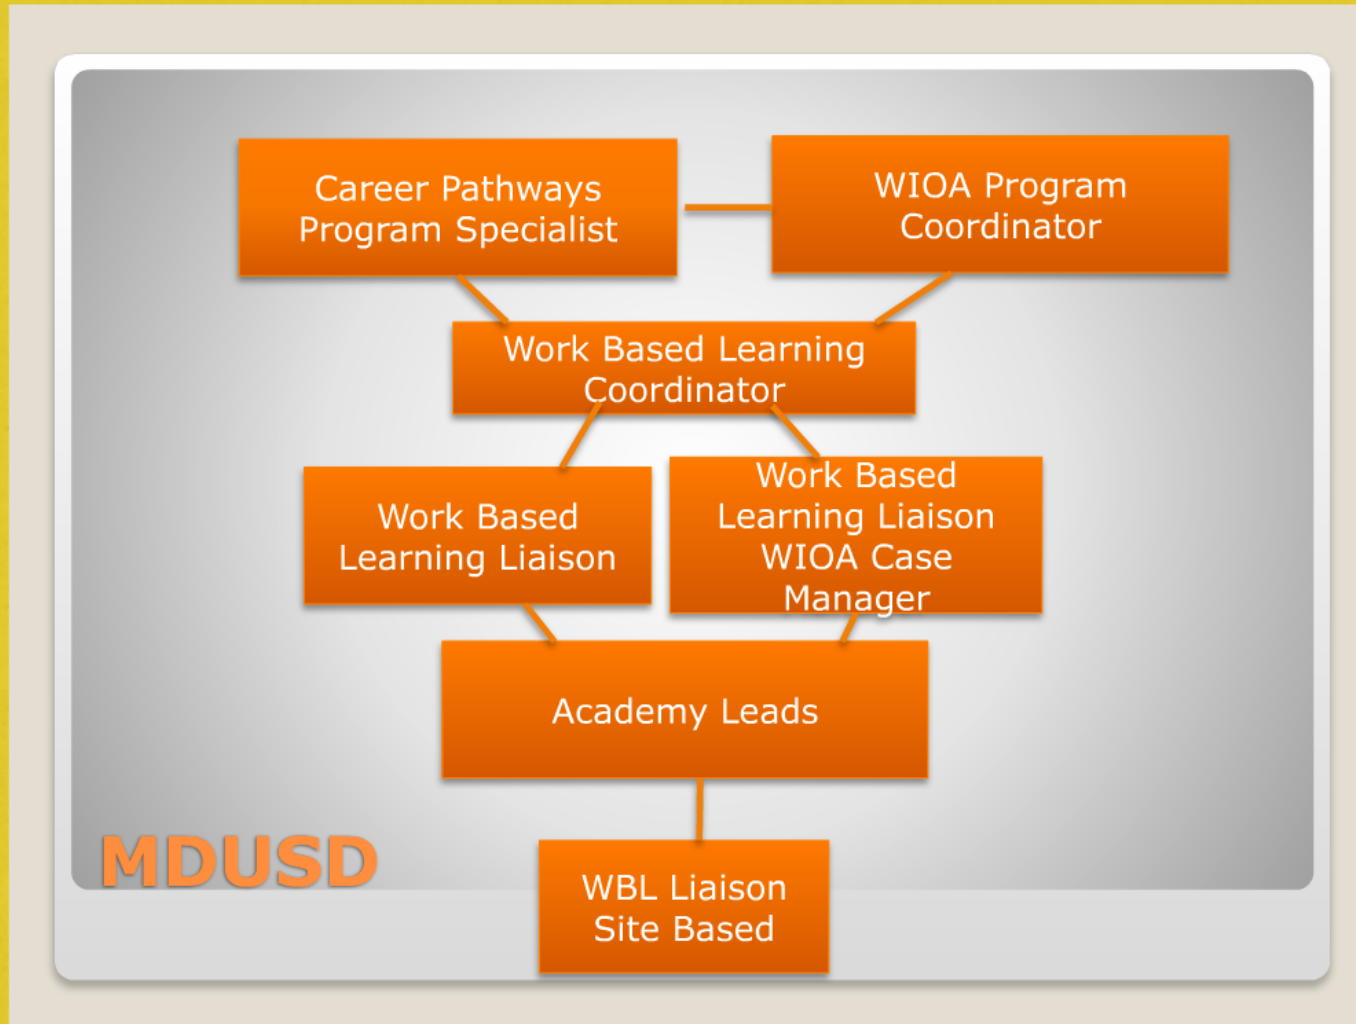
Career Pathways Program Specialist

WIOA Program Coordinator

Work Based Learning Coordinator

Work Based Learning Liaison

Work Based Learning Liaison WIOA Case Manager

Academy Leads

MDUSD

WBL Liaison Site Based